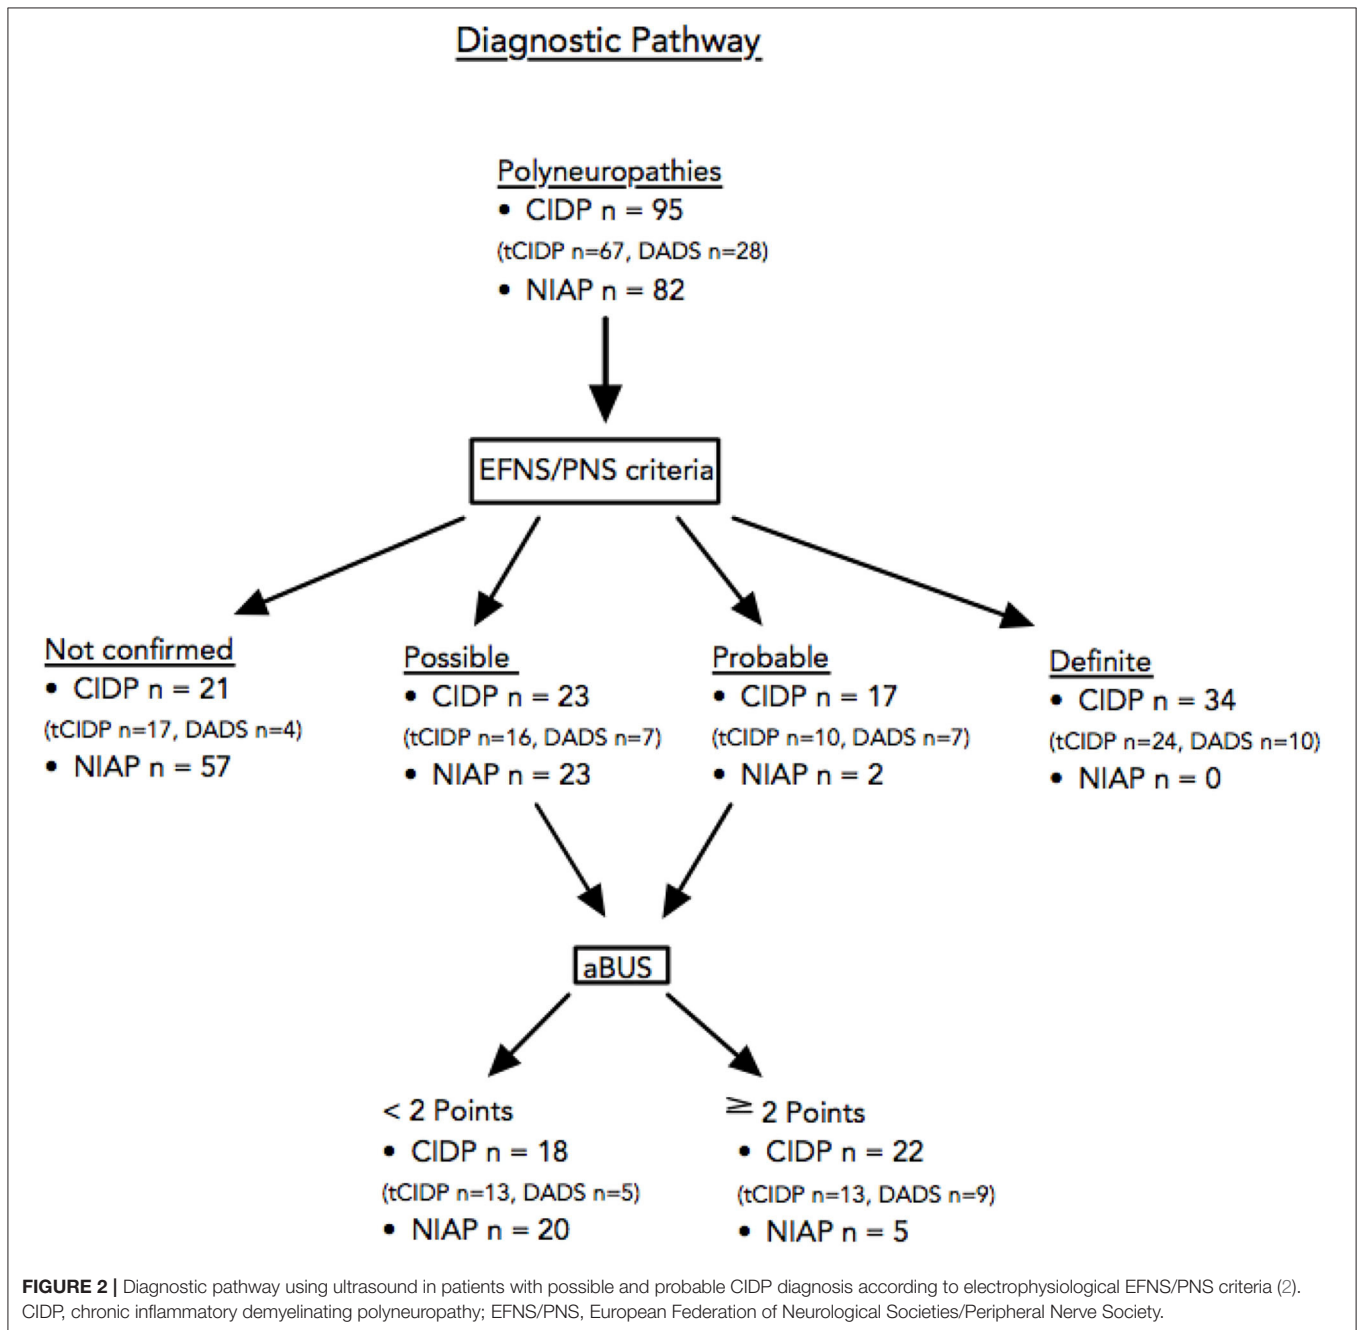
Diagnostic Pathway

Polyneuropathies
• CIDP n = 95
(tCIDP n=67, DADS n=28)
• NIAP n = 82

EFNS/PNS criteria

Not confirmed
• CIDP n = 21
(tCIDP n=17, DADS n=4)
• NIAP n = 57

Possible
• CIDP n = 23
(tCIDP n=16, DADS n=7)
• NIAP n = 23

Probable
• CIDP n = 17
(tCIDP n=10, DADS n=7)
• NIAP n = 2

Definite
• CIDP n = 34
(tCIDP n=24, DADS n=10)
• NIAP n = 0

aBUS

< 2 Points
• CIDP n = 18
(tCIDP n=13, DADS n=5)
• NIAP n = 20

$\geq$ 2 Points
• CIDP n = 22
(tCIDP n=13, DADS n=9)
• NIAP n = 5

FIGURE 2 | Diagnostic pathway using ultrasound in patients with possible and probable CIDP diagnosis according to electrophysiological EFNS/PNS criteria (2). CIDP, chronic inflammatory demyelinating polyneuropathy; EFNS/PNS, European Federation of Neurological Societies/Peripheral Nerve Society.